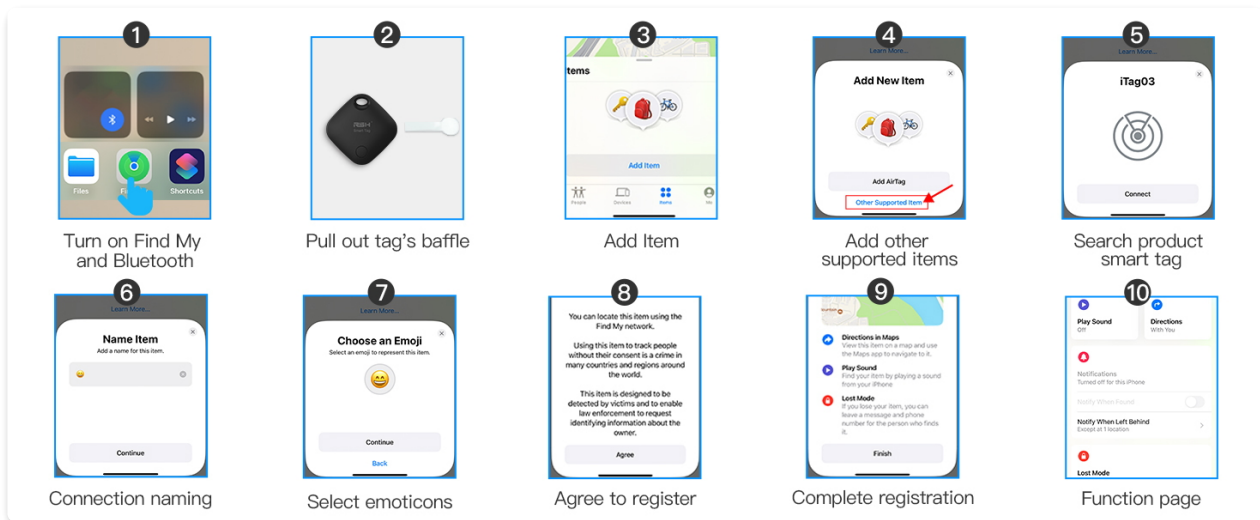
1
Files
Fi
Shortcuts
Turn on Find My and Bluetooth

2
Pull out tag's baffle

3
Items
Add Item
People
Devices
Items
Me
Add Item

4
Learn More...
Add New Item
Add AirTag
Other Supported Item
Add other supported items

5
Learn More...
iTag03
Connect
Search product smart tag

6
Learn More...
Name Item
Add a name for this item.
Continue
Connection naming

7
Learn More...
Choose an Emoji
Select an emoji to represent this item.
Continue
Back
Select emoticons

8
You can locate this item using the Find My network.

Using this item to track people without their consent is a crime in many countries and regions around the world.

This item is designed to be detected by victims and to enable law enforcement to request identifying information about the owner.
Agree
Agree to register

9
Directions in Maps
View this item on a map and use the Maps app to navigate to it.
Play Sound
Find your item by playing a sound from your iPhone
Lost Mode
If you lose your item, you can leave a message and phone number for the person who finds it.
Finish
Complete registration

10
Play Sound
Off
Directions
With You
Notifications
Turned off for this iPhone
Notify When Found
Notify When Left Behind
Except at 1 location
Lost Mode
Function page